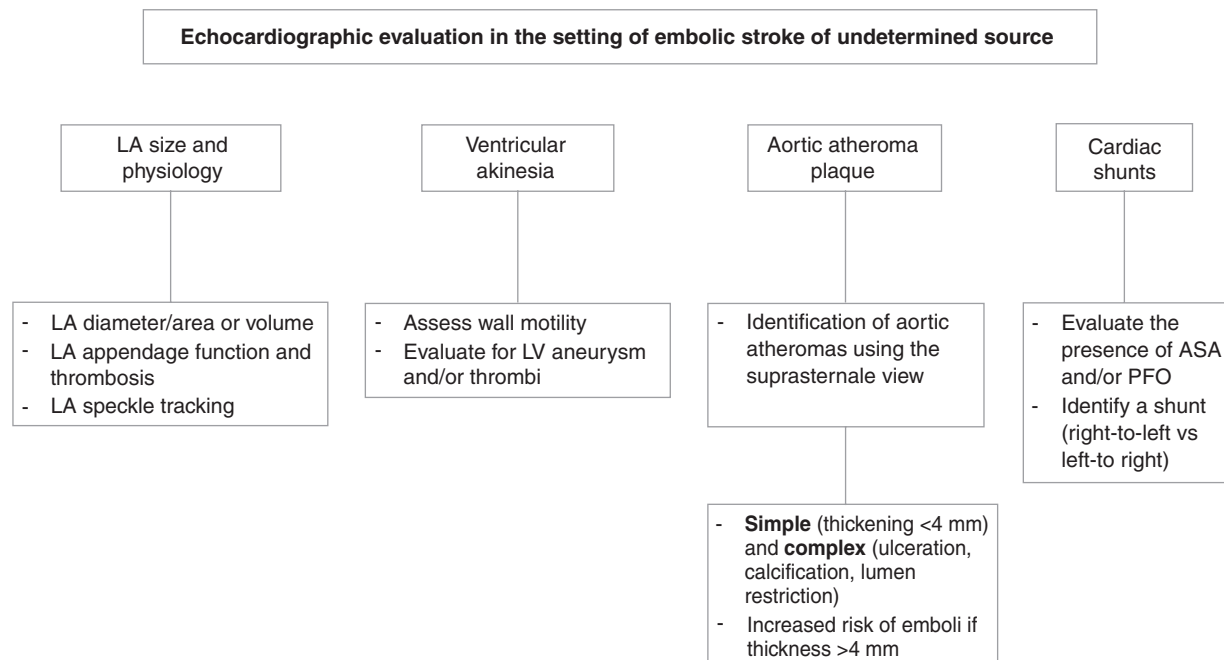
Echocardiographic evaluation in the setting of embolic stroke of undetermined source

LA size and physiology

- LA diameter/area or volume
- LA appendage function and thrombosis
- LA speckle tracking

Ventricular akinesia

- Assess wall motility
- Evaluate for LV aneurysm and/or thrombi

Aortic atheroma plaque

- Identification of aortic atheromas using the suprasternale view

- **Simple** (thickening <4 mm) and **complex** (ulceration, calcification, lumen restriction)
- Increased risk of emboli if thickness >4 mm

Cardiac shunts

- Evaluate the presence of ASA and/or PFO
- Identify a shunt (right-to-left vs left-to right)